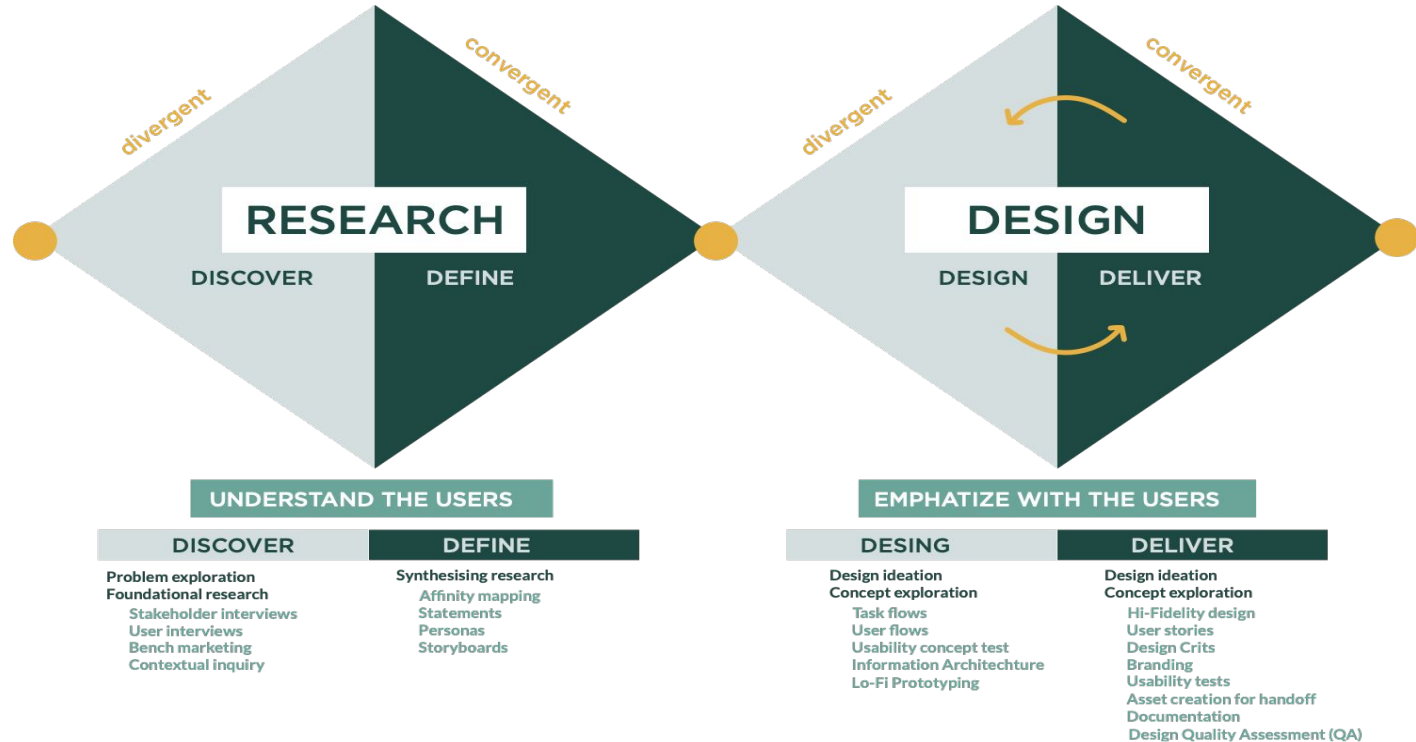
divergent

convergent

RESEARCH

DISCOVER

DEFINE

divergent

convergent

DESIGN

DESIGN

DELIVER

UNDERSTAND THE USERS

| DISCOVER | DEFINE |
|---|---|

Problem exploration
Foundational research
Stakeholder interviews
User interviews
Bench marketing
Contextual inquiry

Synthesising research
Affinity mapping
Statements
Personas
Storyboards

EMPHATIZE WITH THE USERS

| DESING | DELIVER |
|---|---|

Design ideation
Concept exploration
Task flows
User flows
Usability concept test
Information Architechture
Lo-Fi Prototyping

Design ideation
Concept exploration
Hi-Fidelity design
User stories
Design Crits
Branding
Usability tests
Asset creation for handoff
Documentation
Design Quality Assessment (QA)